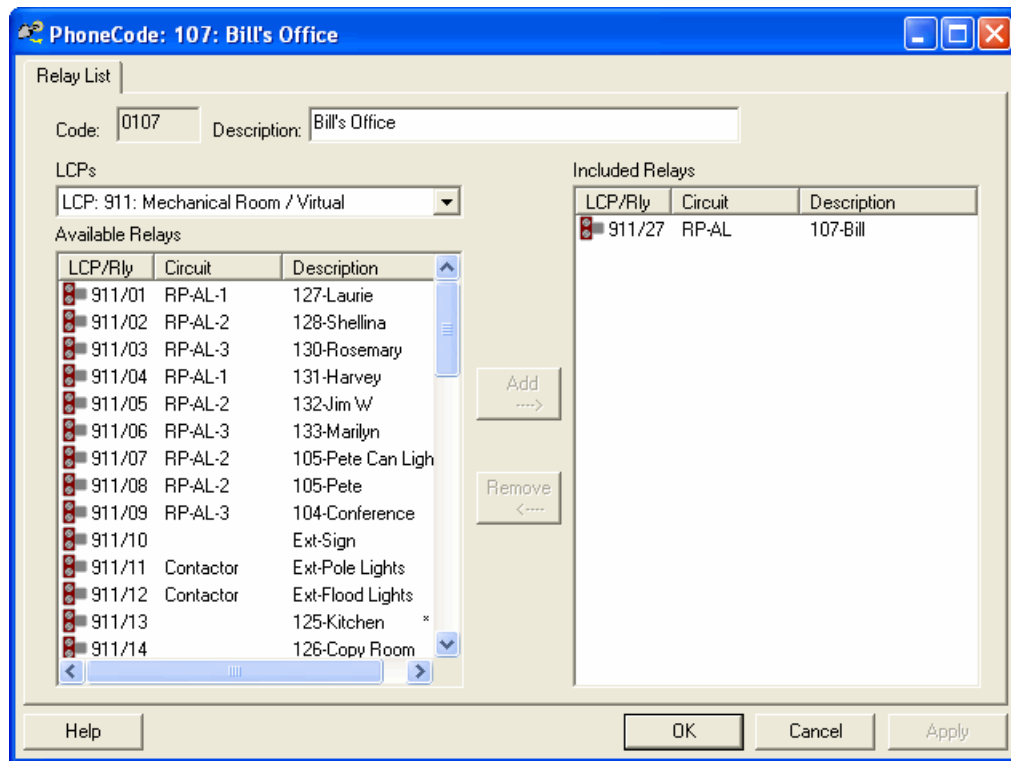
PhoneCode: 107: Bill's Office

Relay List

Code: 0107 Description: Bill's Office

LCPs

LCP: 911: Mechanical Room / Virtual

Available Relays

| LCP/Rly | Circuit | Description |
|---|---|---|
| 911/01 | RP-AL-1 | 127-Laurie |
| 911/02 | RP-AL-2 | 128-Shellina |
| 911/03 | RP-AL-3 | 130-Rosemary |
| 911/04 | RP-AL-1 | 131-Harvey |
| 911/05 | RP-AL-2 | 132-Jim W |
| 911/06 | RP-AL-3 | 133-Marilyn |
| 911/07 | RP-AL-2 | 105-Pete Can Ligh |
| 911/08 | RP-AL-2 | 105-Pete |
| 911/09 | RP-AL-3 | 104-Conference |
| 911/10 | | Ext-Sign |
| 911/11 | Contactor | Ext-Pole Lights |
| 911/12 | Contactor | Ext-Flood Lights |
| 911/13 | | 125-Kitchen * |
| 911/14 | | 126-Copy Room |

Add --->

Remove <----

Included Relays

| LCP/Rly | Circuit | Description |
|---|---|---|
| 911/27 | RP-AL | 107-Bill |

Help OK Cancel Apply